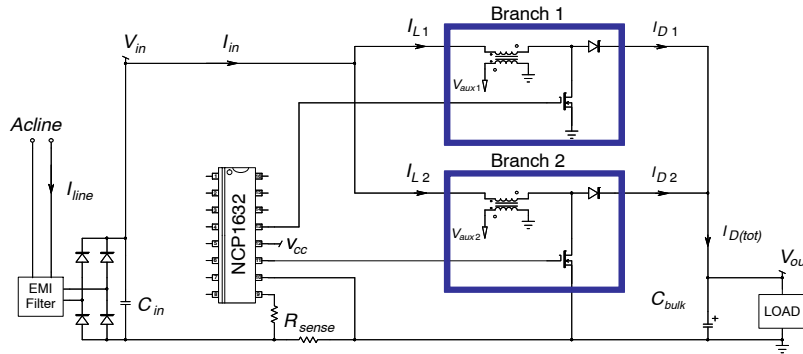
Branch 1
$V_{in}$
$I_{in}$
$I_{L1}$
$I_{D1}$
$V_{aux1}$
Acline
$I_{line}$
NCP1632
Branch 2
$I_{L2}$
$I_{D2}$
$V_{aux2}$
$V_{cc}$
$I_{D(tot)}$
$V_{ou}$
EMI Filter
$C_{in}$
$R_{sense}$
$C_{bulk}$
+
LOAD